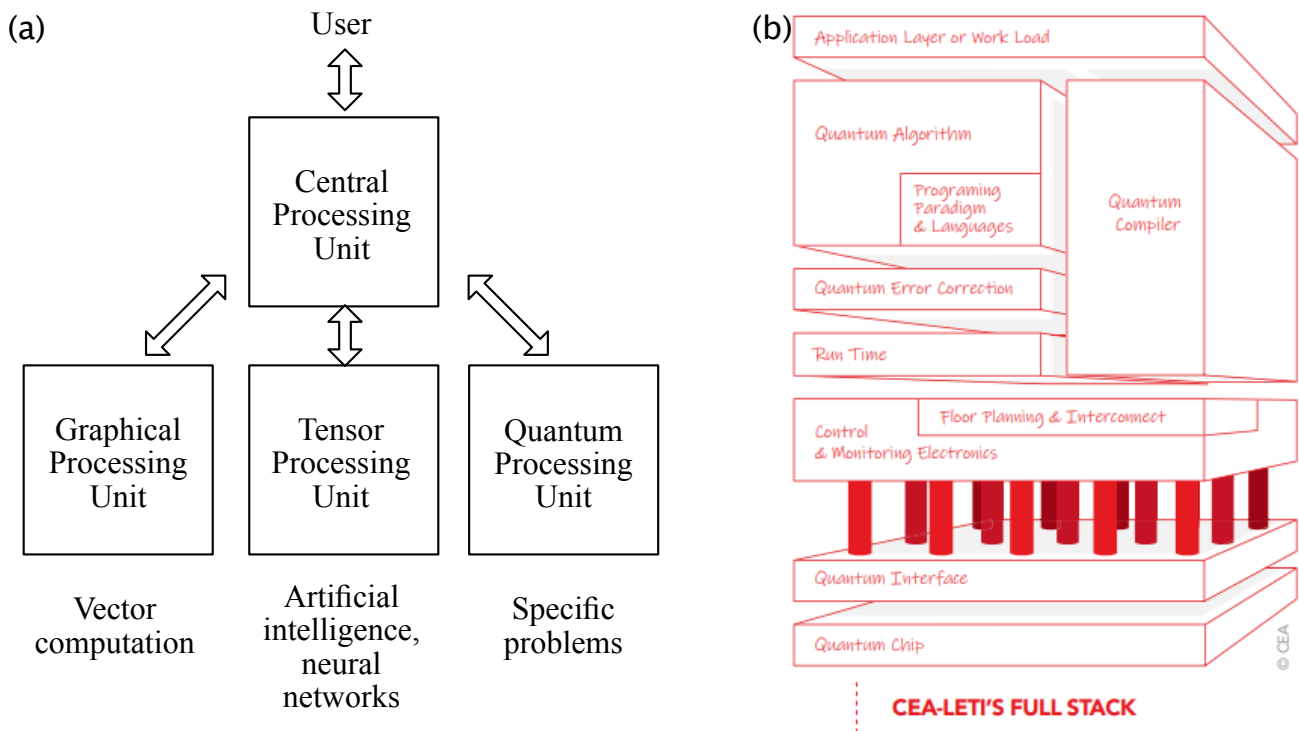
(a)

User

Central Processing Unit

Graphical Processing Unit

Tensor Processing Unit

Quantum Processing Unit

Vector computation

Artificial intelligence, neural networks

Specific problems

(b)

Application Layer or Work Load

Quantum Algorithm

Programing Paradigm & Languages

Quantum Compiler

Quantum Error Correction

Run Time

Floor Planning & Interconnect

Control & Monitoring Electronics

Quantum Interface

Quantum Chip

© CEA

CEA-LETI'S FULL STACK